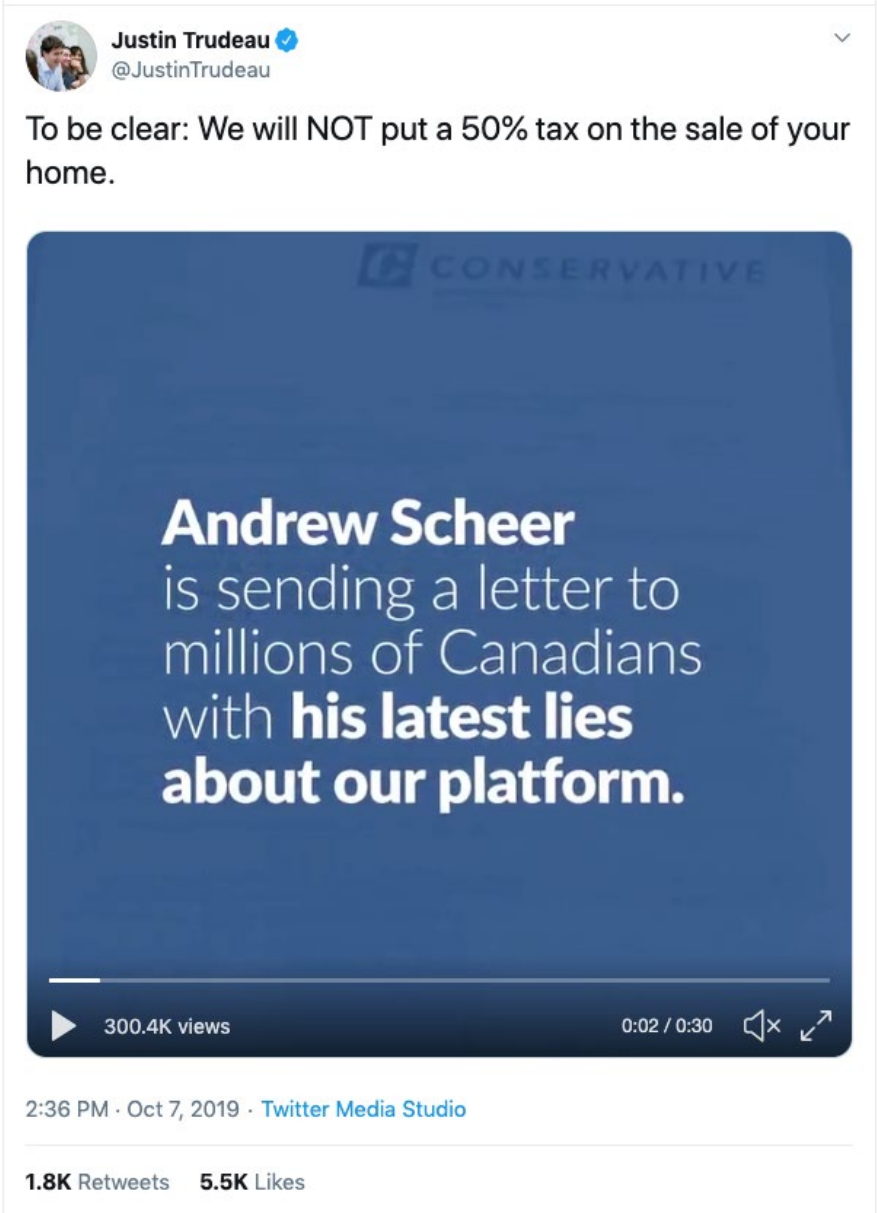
Justin Trudeau
@JustinTrudeau

To be clear: We will NOT put a 50% tax on the sale of your home.

CONSERVATIVE

Andrew Scheer is sending a letter to millions of Canadians with his latest lies about our platform.

300.4K views

0:02 / 0:30

2:36 PM · Oct 7, 2019 · Twitter Media Studio

1.8K Retweets 5.5K Likes